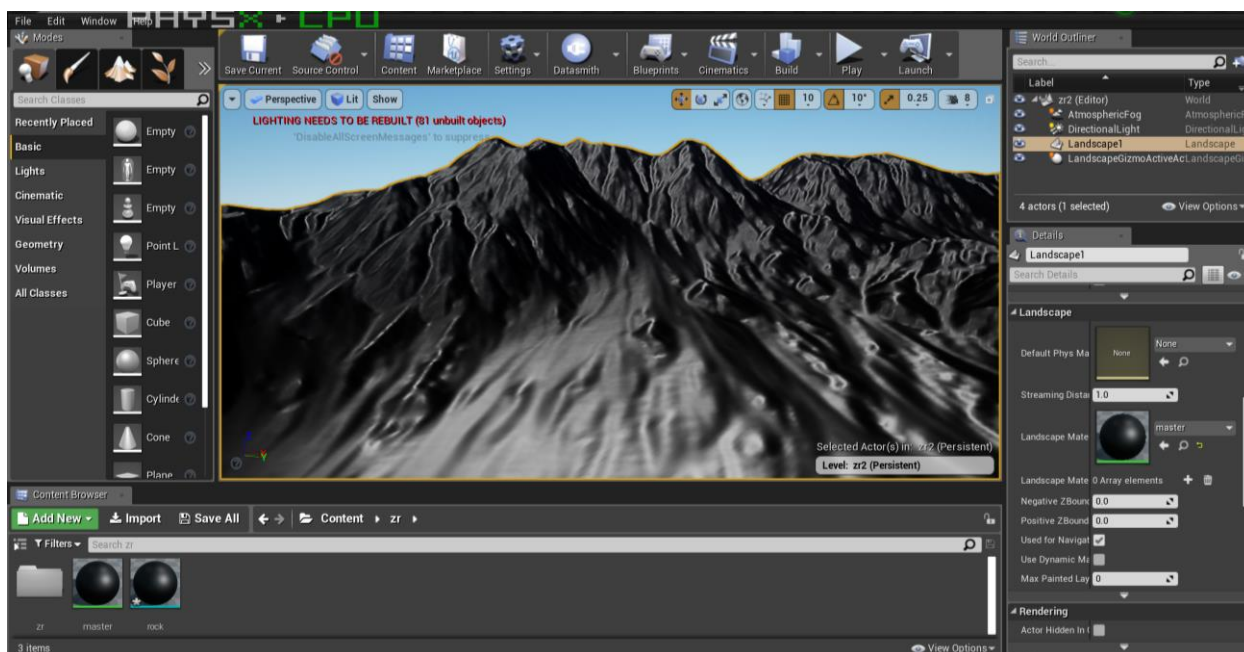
File Edit Window Help PHYSX • CPU

Modes

Search Classes

Recently Placed
Basic
Lights
Cinematic
Visual Effects
Geometry
Volumes
All Classes

Empty
Empty
Empty
Point L
Player
Cube
Sphere
Cylinde
Cone
Plane

Save Current Source Control Content Marketplace Settings Datasmith Blueprints Cinematics Build Play Launch

Perspective Lit Show

10 10° 0.25 8

LIGHTING NEEDS TO BE REBUILT (81 unbuilt objects)
'DisableAllScreenMessages' to suppress

Selected Actor(s) in: zr2 (Persistent)
Level: zr2 (Persistent)

World Outliner
Search...
Label Type
zr2 (Editor) World
AtmosphericFog Atmospheric
DirectionalLight DirectionalLi
Landscape1 Landscape
LandscapeGizmoActiveAc LandscapeGi

4 actors (1 selected) View Options

Details
Landscape1
Search Details

Landscape
Default Phys Ma None None
Streaming Dista 1.0
Landscape Mate master
Landscape Mate 0 Array elements
Negative ZBounc 0.0
Positive ZBound 0.0
Used for Navigat
Use Dynamic Ma
Max Painted Lay 0

Rendering
Actor Hidden In (

Content Browser
Add New Import Save All Content zr
Filters Search zr
zr master rock
3 items View Options